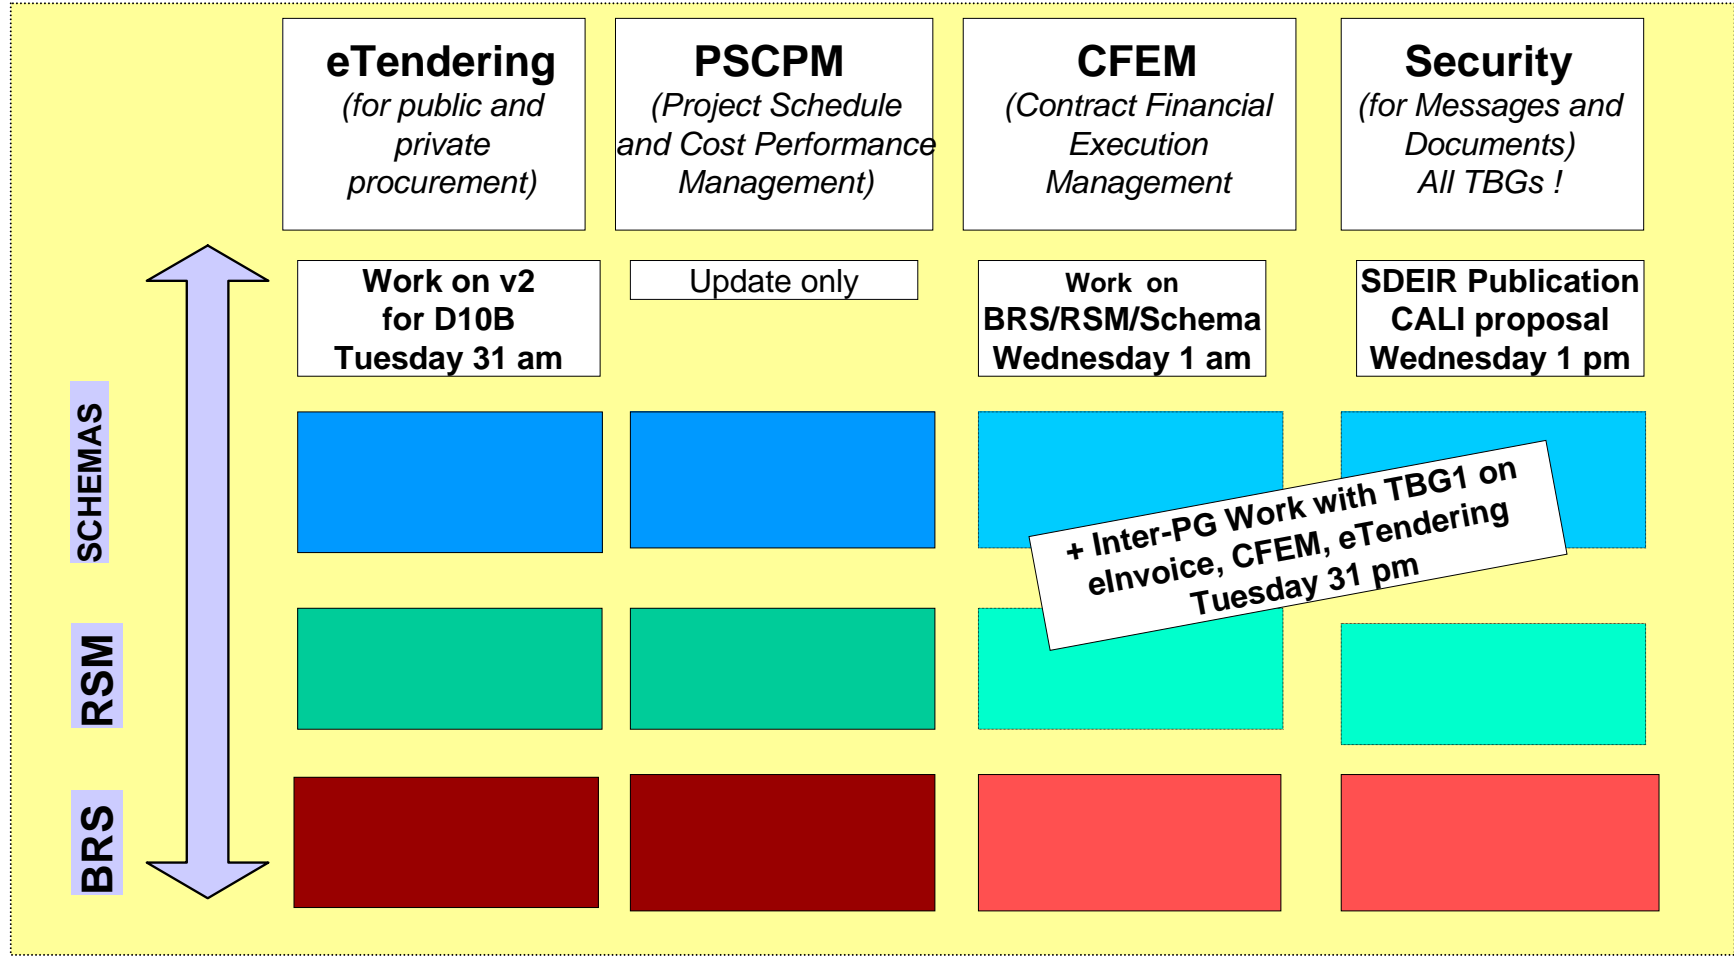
eTendering
(for public and private procurement)

PSCPM
(Project Schedule and Cost Performance Management)

CFEM
(Contract Financial Execution Management

Security
(for Messages and Documents)
All TBGs !

Work on v2
for D10B
Tuesday 31 am

Update only

Work on
BRS/RSM/Schema
Wednesday 1 am

SDEIR Publication
CALI proposal
Wednesday 1 pm

+ Inter-PG Work with TBG1 on
eInvoice, CFEM, eTendering
Tuesday 31 pm

SCHEMAS

RSM

BRS